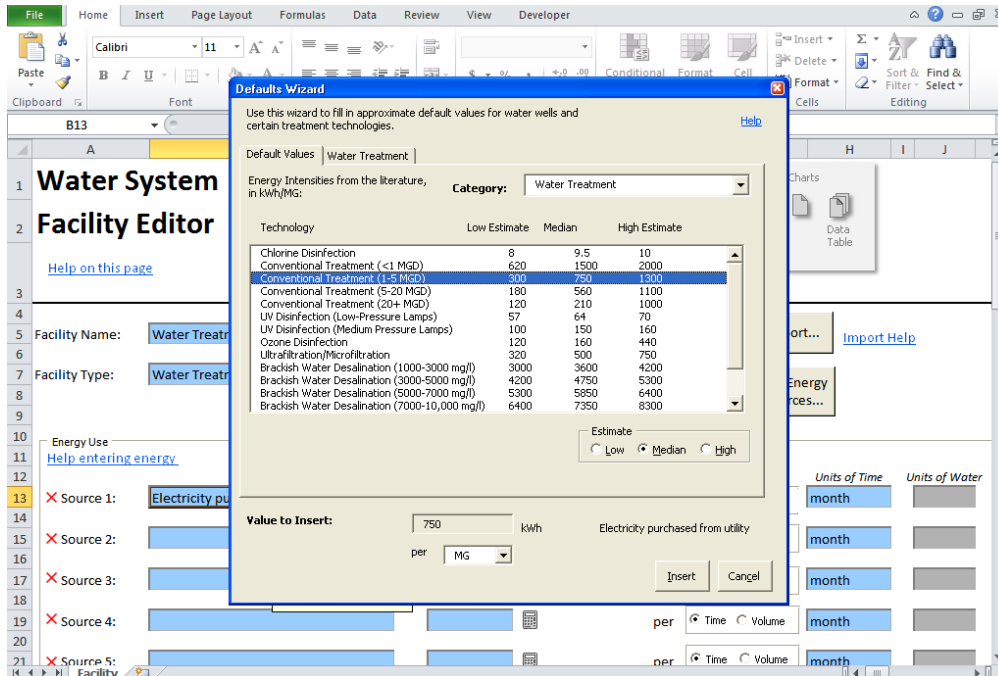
File Home Insert Page Layout Formulas Data Review View Developer

Paste
Clipboard
Calibri 11
B I U
Font
Conditional Format Cell
Insert Delete Format
Cells
Sort & Filter
Find & Select
Editing

B13

A H I J

1 Water System
2 Facility Editor
Help on this page
3
4
5 Facility Name: Water Treat
6
7 Facility Type: Water Treat
8
9
10 Energy Use
11 Help entering energy
12
13 ✕ Source 1: Electricity pu
14
15 ✕ Source 2:
16
17 ✕ Source 3:
18
19 ✕ Source 4:
20
21 ✕ Source 5:

Charts
Data Table
ort...
Import Help
Energy
rces...
Units of Time Units of Water
month
month
month
per Time Volume month
per Time Volume month

Facility

Defaults Wizard

Use this wizard to fill in approximate default values for water wells and certain treatment technologies.

Help

Default Values | Water Treatment

Energy Intensities from the literature, in kWh/MG:

Category: Water Treatment

| Technology | Low Estimate | Median | High Estimate |
|---|---|---|---|
| Chlorine Disinfection | 8 | 9.5 | 10 |
| Conventional Treatment (<1 MGD) | 620 | 1500 | 2000 |
| Conventional Treatment (1-5 MGD) | 300 | 750 | 1300 |
| Conventional Treatment (5-20 MGD) | 180 | 560 | 1100 |
| Conventional Treatment (20+ MGD) | 120 | 210 | 1000 |
| UV Disinfection (Low-Pressure Lamps) | 57 | 64 | 70 |
| UV Disinfection (Medium Pressure Lamps) | 100 | 150 | 160 |
| Ozone Disinfection | 120 | 160 | 440 |
| Ultrafiltration/Microfiltration | 320 | 500 | 750 |
| Brackish Water Desalination (1000-3000 mg/l) | 3000 | 3600 | 4200 |
| Brackish Water Desalination (3000-5000 mg/l) | 4200 | 4750 | 5300 |
| Brackish Water Desalination (5000-7000 mg/l) | 5300 | 5850 | 6400 |
| Brackish Water Desalination (7000-10,000 mg/l) | 6400 | 7350 | 8300 |

Estimate
Low Median High

Value to Insert: 750 kWh
Electricity purchased from utility
per MG

Insert Cancel